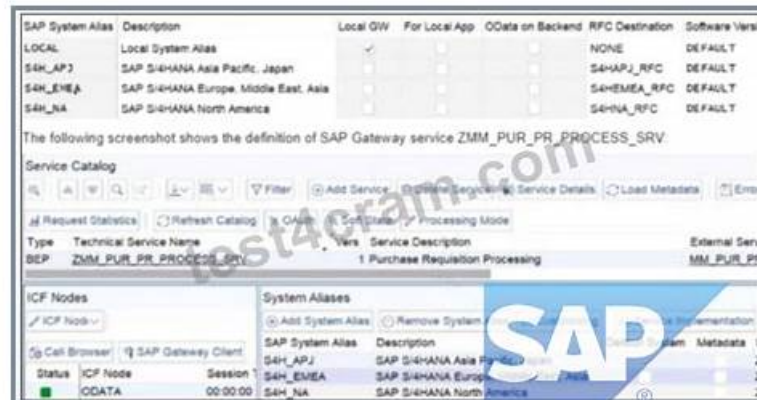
| SAP System Alias | Description | Local GW | For Local App | OData on Backend | RFC Destination | Software Versi |
|---|---|---|---|---|---|---|
| LOCAL | Local System Alias | ✓ | | | NONE | DEFAULT |
| S4H_APJ | SAP S/4HANA Asia Pacific, Japan | | | | S4HAPJ_RFC | DEFAULT |
| S4H_EMEA | SAP S/4HANA Europe, Middle East, Asia | | | | S4HEMEA_RFC | DEFAULT |
| S4H_NA | SAP S/4HANA North America | | | | S4HNA_RFC | DEFAULT |

The following screenshot shows the definition of SAP Gateway service ZMM_PUR_PR_PROCESS_SRV.

Service Catalog

Filter | Add Service | Delete Service | Service Details | Load Metadata | Erro

Request Statistics | Refresh Catalog | OAuth | Soft State | Processing Mode

| Type | Technical Service Name | Vers. | Service Description | External Serv |
|---|---|---|---|---|
| BEP | ZMM_PUR_PR_PROCESS_SRV | 1 | Purchase Requisition Processing | MM_PUR_P |

ICF Nodes

ICF Node

Call Browser | SAP Gateway Client

| Status | ICF Node | Session T |
|---|---|---|
| | ODATA | 00:00:00 |

System Aliases

Add System Alias | Remove System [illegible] | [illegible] Implementation

| SAP System Alias | Description | Default System | Metadata |
|---|---|---|---|
| S4H_APJ | SAP S/4HANA Asia Pacific, Japan | | |
| S4H_EMEA | SAP S/4HANA Europe, Middle East, Asia | | |
| S4H_NA | SAP S/4HANA North America | | |

test4cram.com

SAP